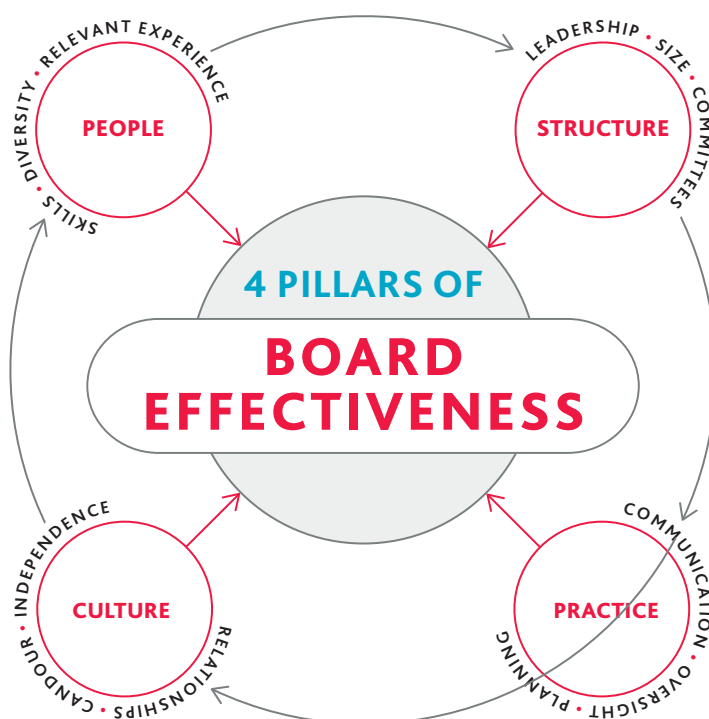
SKILLS • DIVERSITY • RELEVANT EXPERIENCE

PEOPLE

LEADERSHIP • SIZE • COMMITTEES

STRUCTURE

4 PILLARS OF

BOARD EFFECTIVENESS

INDEPENDENCE • CANDOUR • RELATIONSHIPS

CULTURE

COMMUNICATION • OVERSIGHT • PLANNING

PRACTICE